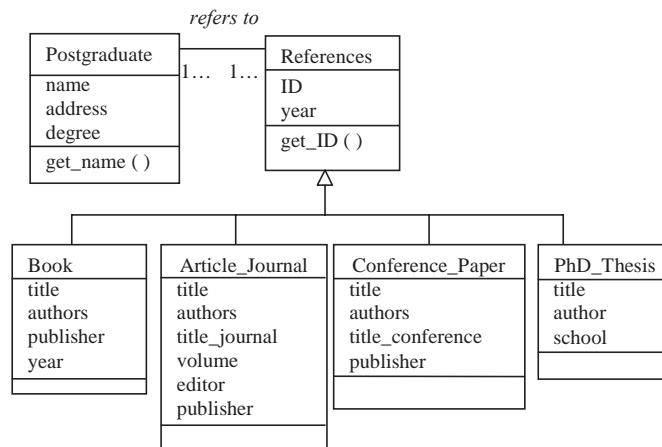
refers to

Postgraduate
name
address
degree
get_name ( )

1… 1…

References
ID
year
get_ID ( )

Book
title
authors
publisher
year

Article_Journal
title
authors
title_journal
volume
editor
publisher

Conference_Paper
title
authors
title_conference
publisher

PhD_Thesis
title
author
school